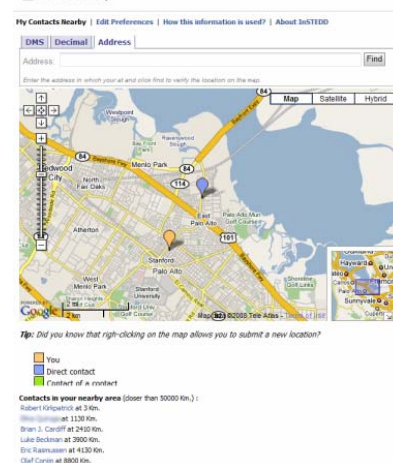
My Contacts Nearby | Edit Preferences | How this information is used? | About InSTEDD

DMS | Decimal | Address

Address: Find

Enter the address in which your at and click find to verify the location on the map.

Map | Satellite | Hybrid

84

Woodside

Menlo Park

Redwood City

North Fair Oaks

114

84

Atherton

East Palo Alto

101

Stanford

Palo Alto

West Menlo Park

Stanford University

Google

Map data ©2008 Tele Atlas - Terms of Use

Hayward

Sunnyvale

Tip: Did you know that right-clicking on the map allows you to submit a new location?

You

Direct contact

Contact of a contact

Contacts in your nearby area (closer than 50000 Km.) :

Robert Kirkpatrick at 3 Km.

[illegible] at 1130 Km.

Brian J. Cardiff at 2410 Km.

Luke Beckman at 3900 Km.

Eric Rasmussen at 4130 Km.

Olaf Conin at 8800 Km.